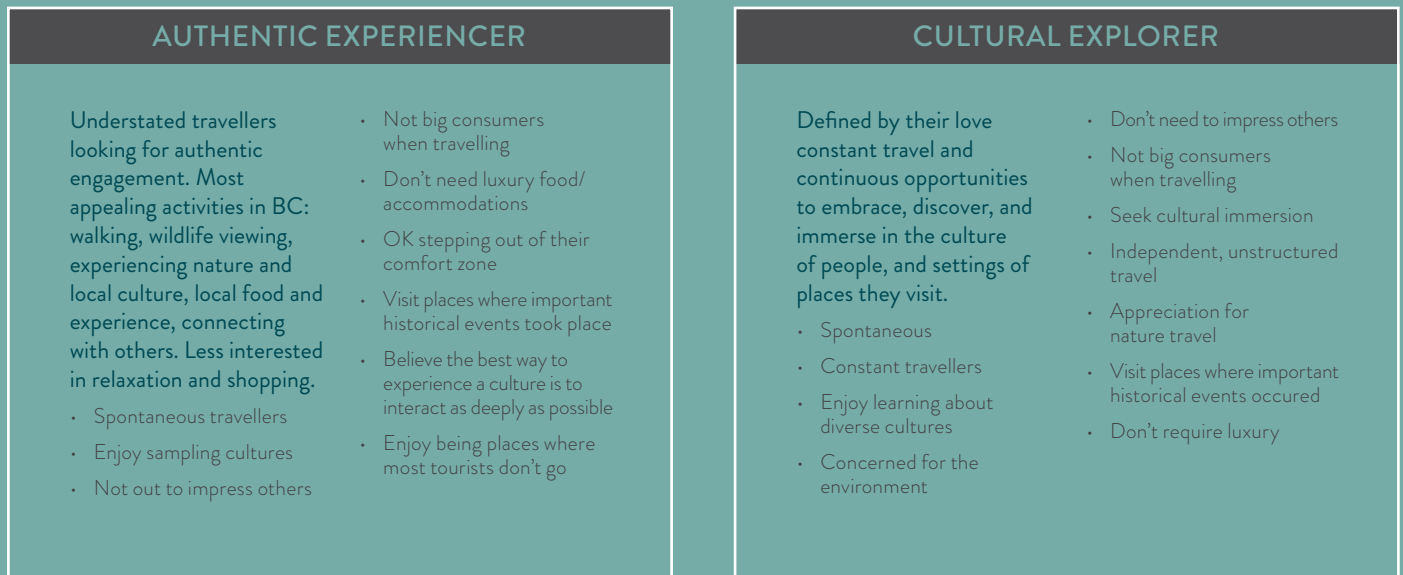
AUTHENTIC EXPERIENCER

Understated travellers looking for authentic engagement. Most appealing activities in BC: walking, wildlife viewing, experiencing nature and local culture, local food and experience, connecting with others. Less interested in relaxation and shopping.

- Spontaneous travellers
- Enjoy sampling cultures
- Not out to impress others
- Not big consumers when travelling
- Don't need luxury food/ accommodations
- OK stepping out of their comfort zone
- Visit places where important historical events took place
- Believe the best way to experience a culture is to interact as deeply as possible
- Enjoy being places where most tourists don't go

CULTURAL EXPLORER

Defined by their love constant travel and continuous opportunities to embrace, discover, and immerse in the culture of people, and settings of places they visit.

- Spontaneous
- Constant travellers
- Enjoy learning about diverse cultures
- Concerned for the environment
- Don't need to impress others
- Not big consumers when travelling
- Seek cultural immersion
- Independent, unstructured travel
- Appreciation for nature travel
- Visit places where important historical events occured
- Don't require luxury